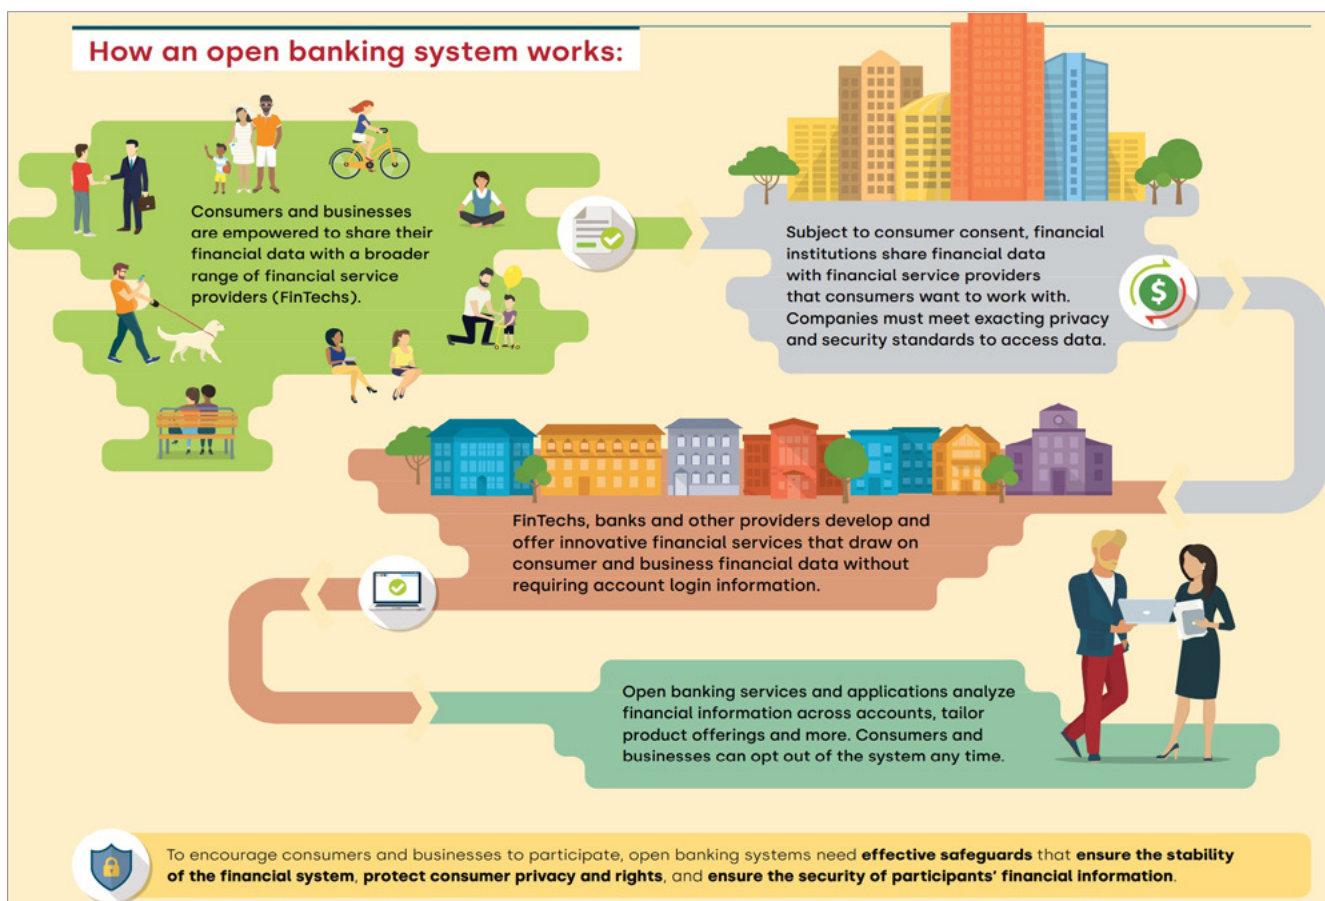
How an open banking system works:

Consumers and businesses are empowered to share their financial data with a broader range of financial service providers (FinTechs).

Subject to consumer consent, financial institutions share financial data with financial service providers that consumers want to work with. Companies must meet exacting privacy and security standards to access data.

$

FinTechs, banks and other providers develop and offer innovative financial services that draw on consumer and business financial data without requiring account login information.

Open banking services and applications analyze financial information across accounts, tailor product offerings and more. Consumers and businesses can opt out of the system any time.

To encourage consumers and businesses to participate, open banking systems need **effective safeguards** that **ensure the stability of the financial system**, **protect consumer privacy and rights**, and **ensure the security of participants' financial information**.